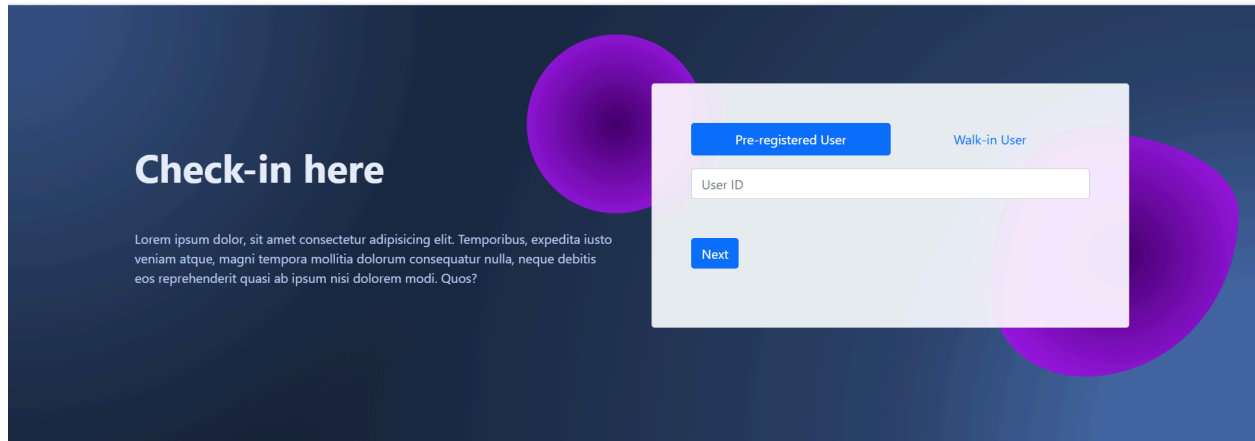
Check-in here

Lorem ipsum dolor, sit amet consectetur adipisicing elit. Temporibus, expedita iusto veniam atque, magni tempora mollitia dolorum consequatur nulla, neque debitis eos reprehenderit quasi ab ipsum nisi dolorem modi. Quos?

Pre-registered User

Walk-in User

User ID

Next